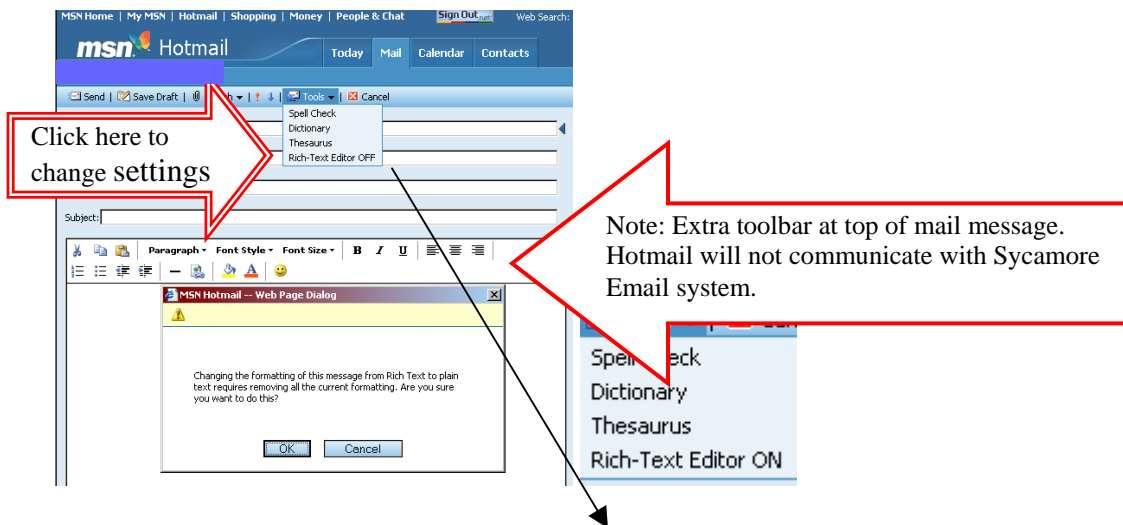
MSN Home | My MSN | Hotmail | Shopping | Money | People & Chat Sign Out .net Web Search:

msn Hotmail Today Mail Calendar Contacts

Send | Save Draft | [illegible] | Tools | Cancel

Spell Check
Dictionary
Thesaurus
Rich-Text Editor OFF

Click here to change settings

Subject:

Paragraph Font Style Font Size B I U

MSN Hotmail -- Web Page Dialog

Changing the formatting of this message from Rich Text to plain text requires removing all the current formatting. Are you sure you want to do this?

OK Cancel

Note: Extra toolbar at top of mail message. Hotmail will not communicate with Sycamore Email system.

Spe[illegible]eck
Dictionary
Thesaurus
Rich-Text Editor ON